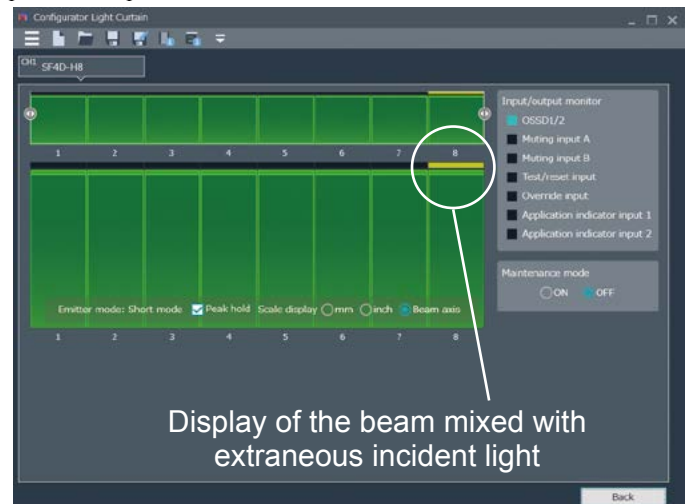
Configurator Light Curtain

CH1 SF4D-H8

1 2 3 4 5 6 7 8

Emitter mode: Short mode Peak hold Scale display mm inch Beam axis

1 2 3 4 5 6 7 8

Input/output monitor
OSSD1/2
Muting input A
Muting input B
Test/reset input
Override input
Application indicator input 1
Application indicator input 2

Maintenance mode
ON OFF

Display of the beam mixed with extraneous incident light

Back